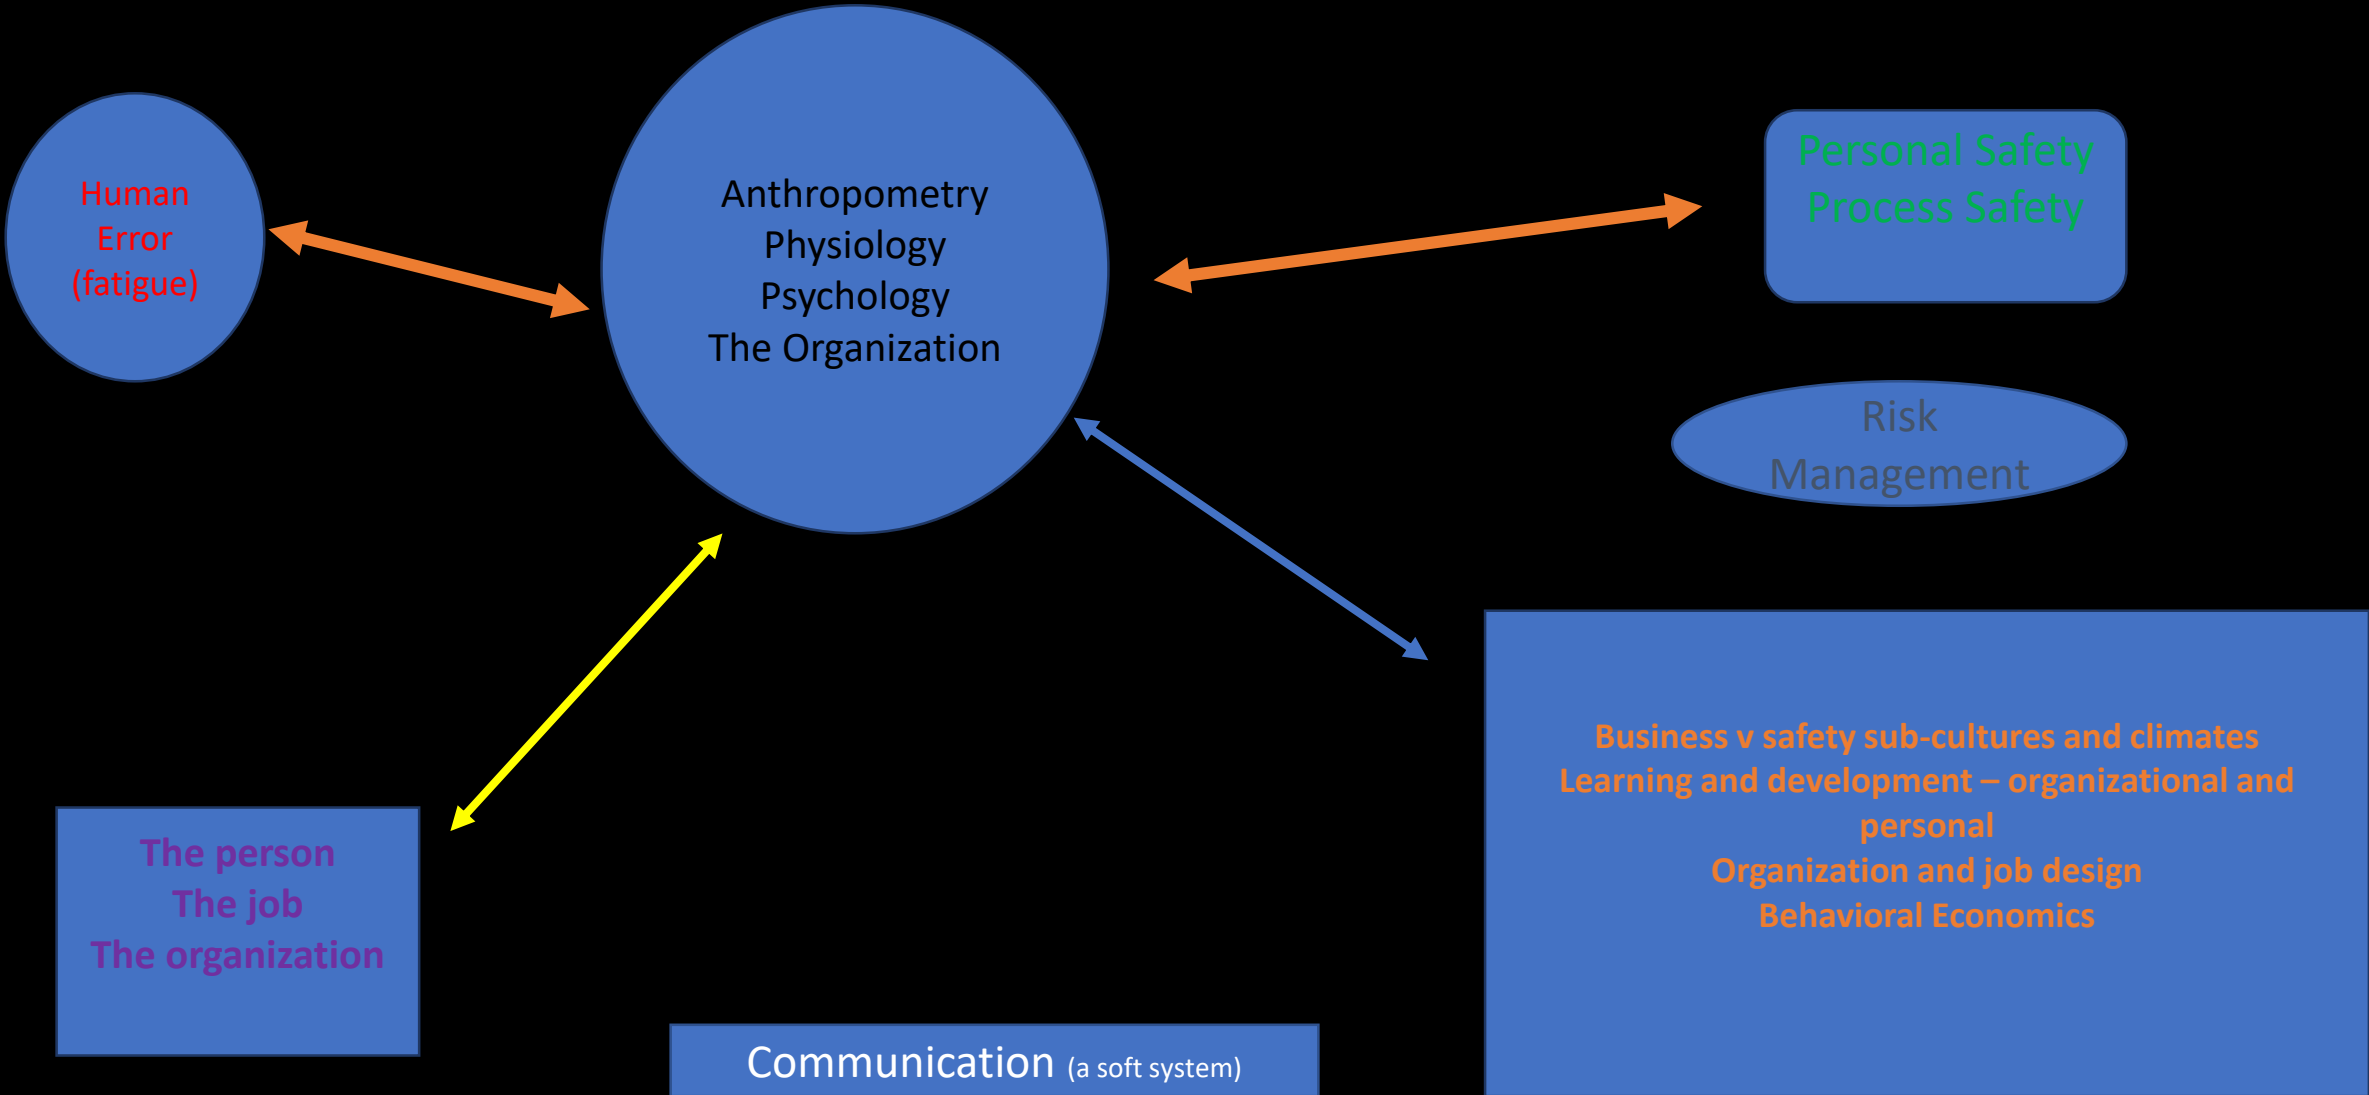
Human Error (fatigue)

Anthropometry
Physiology
Psychology
The Organization

Personal Safety
Process Safety

Risk Management

The person
The job
The organization

Business v safety sub-cultures and climates
Learning and development – organizational and personal
Organization and job design
Behavioral Economics

Communication (a soft system)